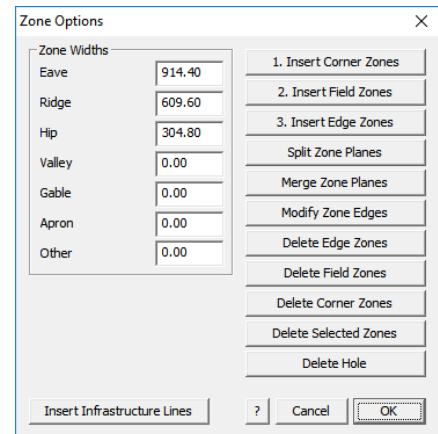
Zone Options ×

Zone Widths

| | |
|---|---|
| Eave | 914.40 |
| Ridge | 609.60 |
| Hip | 304.80 |
| Valley | 0.00 |
| Gable | 0.00 |
| Apron | 0.00 |
| Other | 0.00 |

1. Insert Corner Zones
2. Insert Field Zones
3. Insert Edge Zones
Split Zone Planes
Merge Zone Planes
Modify Zone Edges
Delete Edge Zones
Delete Field Zones
Delete Corner Zones
Delete Selected Zones
Delete Hole

Insert Infrastructure Lines
?
Cancel
OK